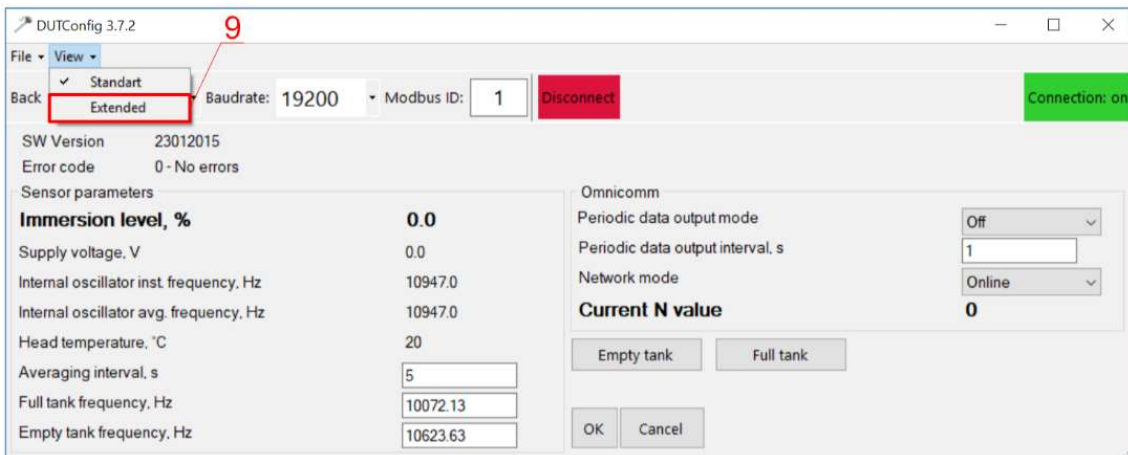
DUTConfig 3.7.2
9
File View
Standart
Extended
Back Baudrate: 19200 Modbus ID: 1 Disconnect Connection: on
SW Version 23012015
Error code 0 - No errors
Sensor parameters
Immersion level, % 0.0
Supply voltage, V 0.0
Internal oscillator inst. frequency, Hz 10947.0
Internal oscillator avg. frequency, Hz 10947.0
Head temperature, °C 20
Averaging interval, s 5
Full tank frequency, Hz 10072.13
Empty tank frequency, Hz 10623.63
Omnicomm
Periodic data output mode Off
Periodic data output interval, s 1
Network mode Online
Current N value 0
Empty tank Full tank
OK Cancel